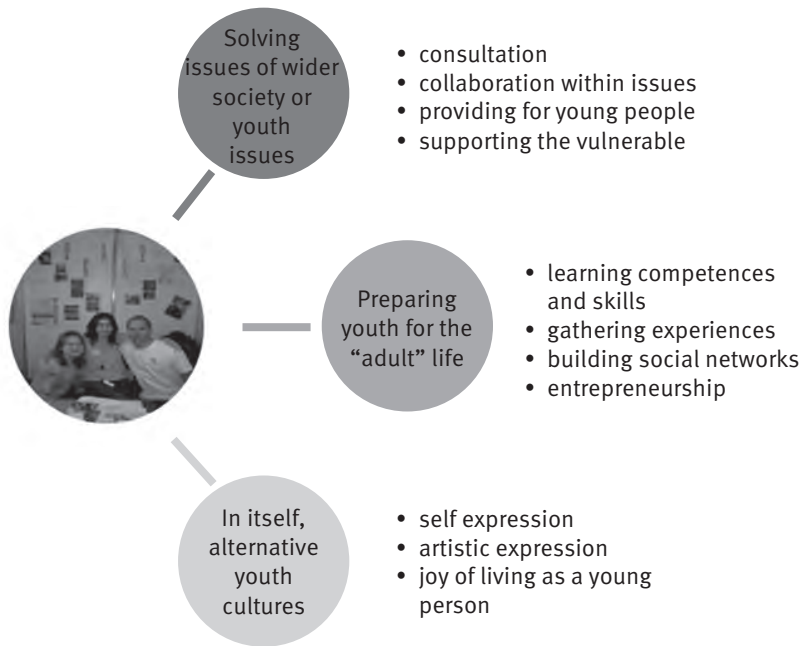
Solving issues of wider society or youth issues

- consultation
- collaboration within issues
- providing for young people
- supporting the vulnerable

Preparing youth for the "adult" life

- learning competences and skills
- gathering experiences
- building social networks
- entrepreneurship

In itself, alternative youth cultures

- self expression
- artistic expression
- joy of living as a young person